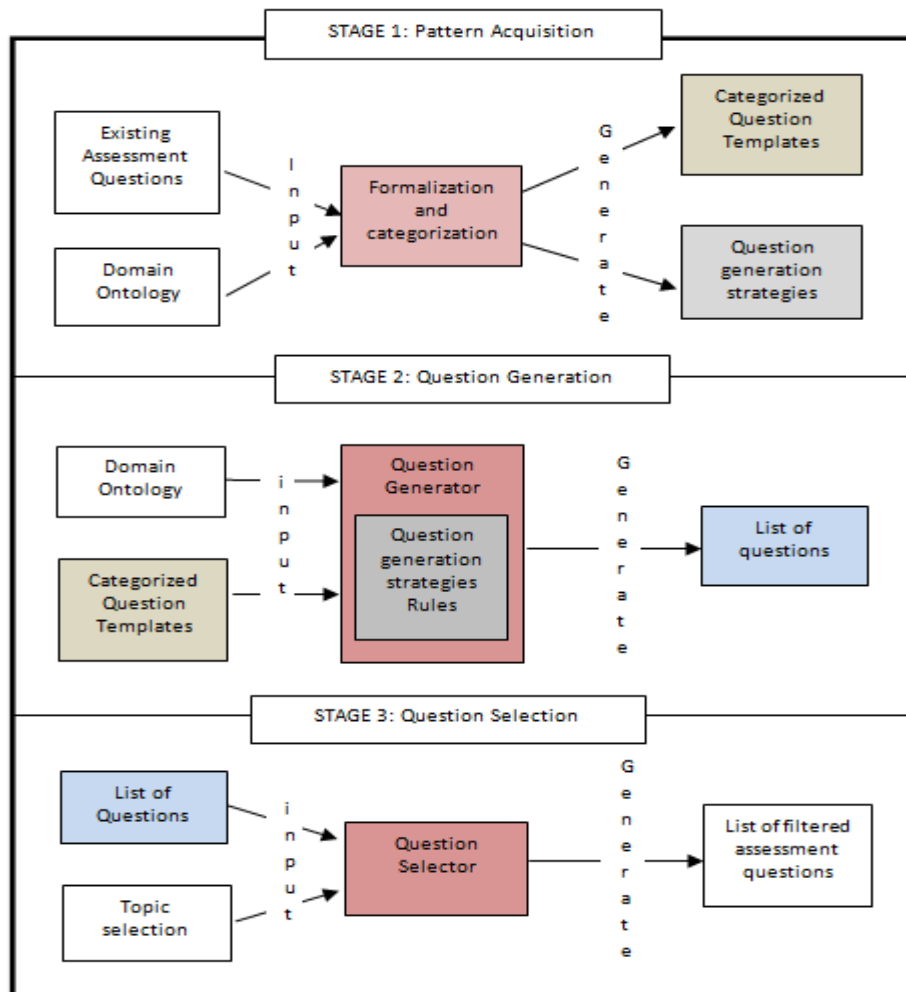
STAGE 1: Pattern Acquisition

Existing Assessment Questions

Domain Ontology

Input

Formalization and categorization

Generate

Categorized Question Templates

Question generation strategies

STAGE 2: Question Generation

Domain Ontology

Categorized Question Templates

input

Question Generator

Question generation strategies Rules

Generate

List of questions

STAGE 3: Question Selection

List of Questions

Topic selection

input

Question Selector

Generate

List of filtered assessment questions